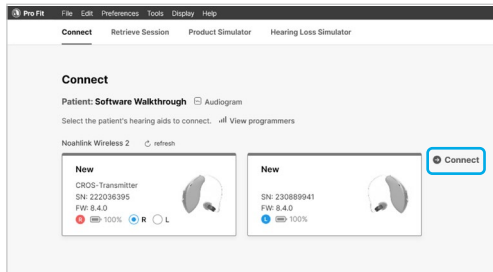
Pro Fit File Edit Preferences Tools Display Help

Connect Retrieve Session Product Simulator Hearing Loss Simulator

Connect

Patient: Software Walkthrough Audiogram

Select the patient's hearing aids to connect. View programmers

Noahlink Wireless 2 refresh

New
CROS-Transmitter
SN: 222036395
FW: 8.4.0
R 100% R L

New
SN: 230889941
FW: 8.4.0
L 100%

Connect